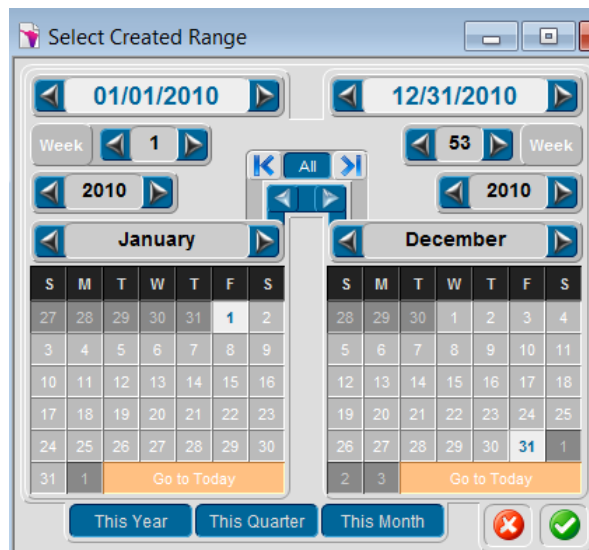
Select Created Range

01/01/2010

12/31/2010

Week 1

53 Week

All

2010

2010

January

| S | M | T | W | T | F | S |
|---|---|---|---|---|---|---|
| 27 | 28 | 29 | 30 | 31 | 1 | 2 |
| 3 | 4 | 5 | 6 | 7 | 8 | 9 |
| 10 | 11 | 12 | 13 | 14 | 15 | 16 |
| 17 | 18 | 19 | 20 | 21 | 22 | 23 |
| 24 | 25 | 26 | 27 | 28 | 29 | 30 |
| 31 | 1 | Go to Today | | | | |

December

| S | M | T | W | T | F | S |
|---|---|---|---|---|---|---|
| 28 | 29 | 30 | 1 | 2 | 3 | 4 |
| 5 | 6 | 7 | 8 | 9 | 10 | 11 |
| 12 | 13 | 14 | 15 | 16 | 17 | 18 |
| 19 | 20 | 21 | 22 | 23 | 24 | 25 |
| 26 | 27 | 28 | 29 | 30 | 31 | 1 |
| 2 | 3 | Go to Today | | | | |

This Year This Quarter This Month